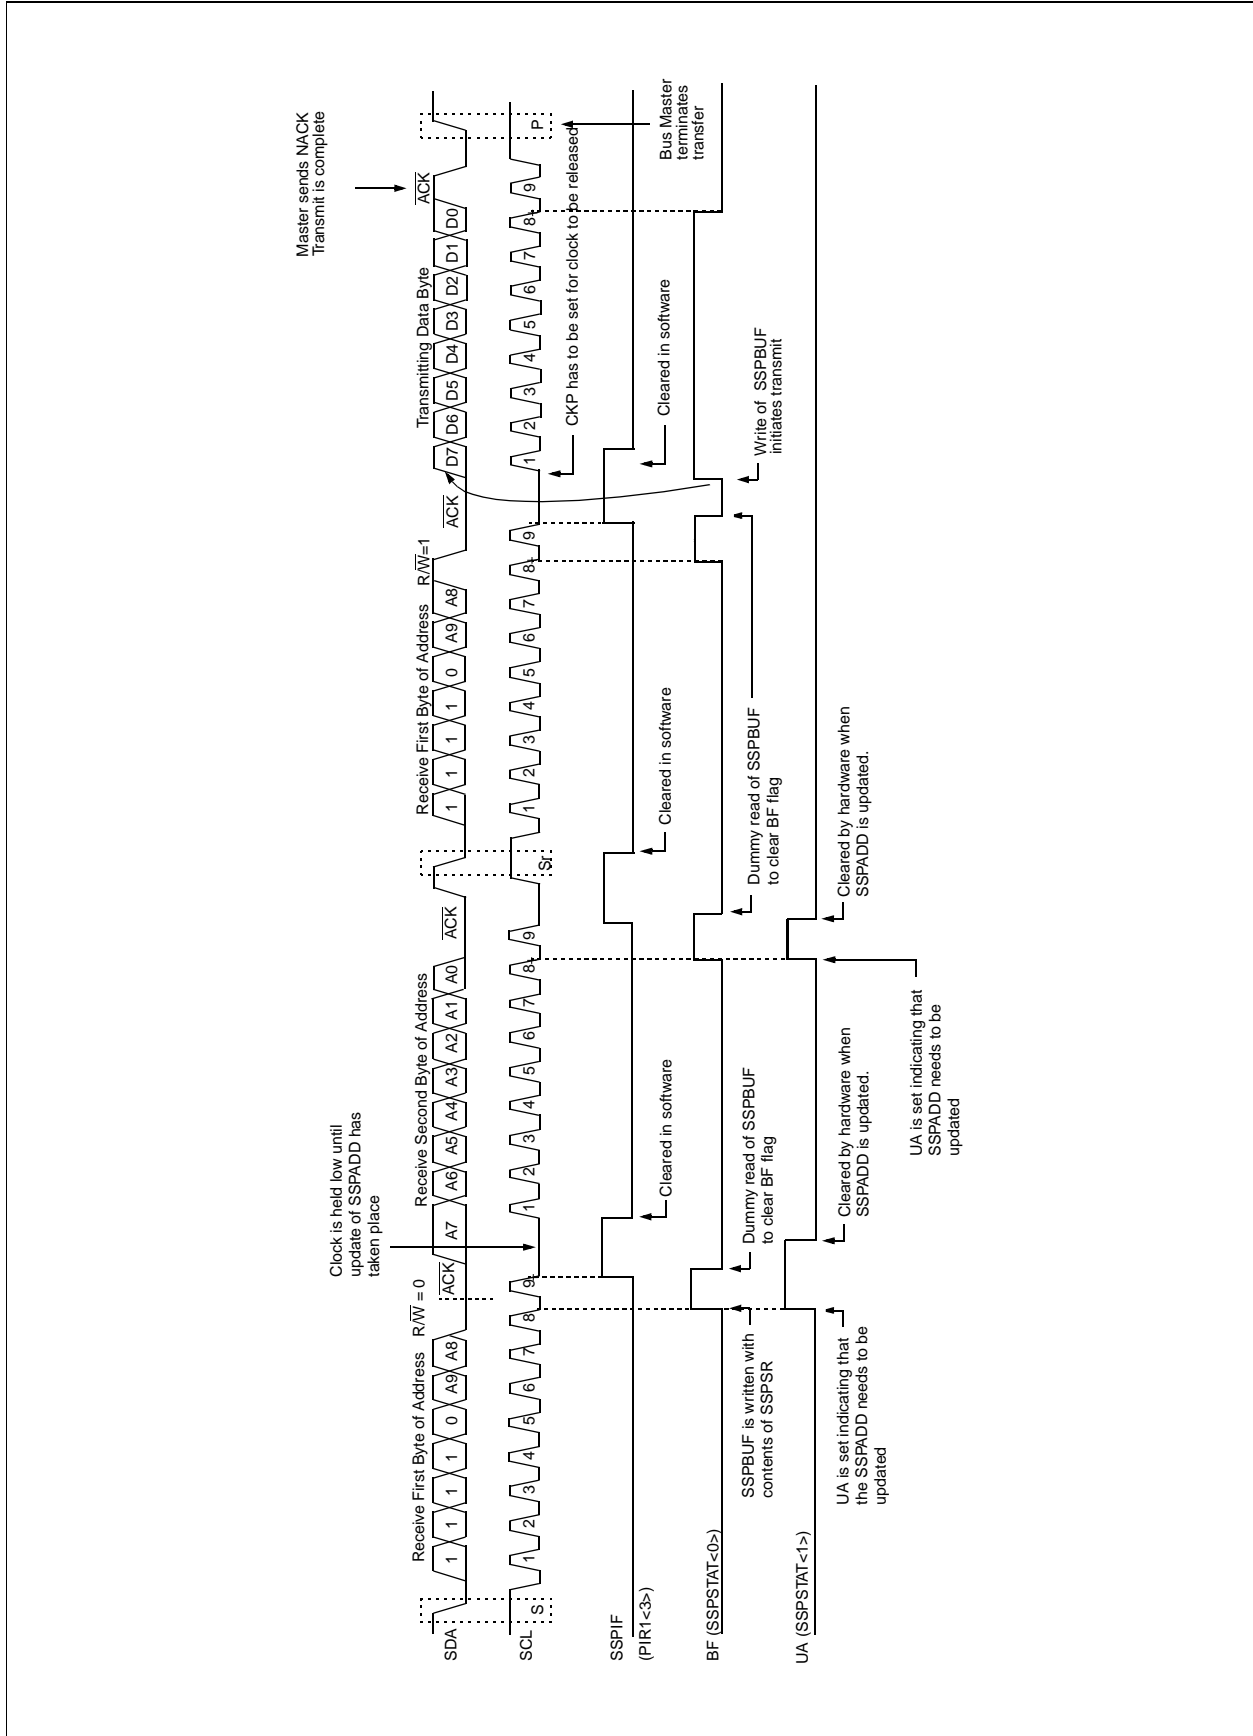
SDA
SCL
SSPIF
(PIR1<3>)
BF (SSPSTAT<0>)
UA (SSPSTAT<1>)

Receive First Byte of Address
$R/\overline{W}$ = 0
1 1 1 1 0 A9 A8
$\overline{ACK}$
S
1 2 3 4 5 6 7 8 9

Clock is held low until update of SSPADD has taken place

Receive Second Byte of Address
A7 A6 A5 A4 A3 A2 A1 A0
$\overline{ACK}$
1 2 3 4 5 6 7 8 9

Sr

Receive First Byte of Address
$R/\overline{W}$=1
1 1 1 1 0 A9 A8
$\overline{ACK}$
1 2 3 4 5 6 7 8 9

Transmitting Data Byte
D7 D6 D5 D4 D3 D2 D1 D0
$\overline{ACK}$
1 2 3 4 5 6 7 8 9
P

Master sends NACK
Transmit is complete

CKP has to be set for clock to be released

Bus Master terminates transfer

Cleared in software

Cleared in software

Cleared in software

SSPBUF is written with contents of SSPSR

Dummy read of SSPBUF to clear BF flag

Dummy read of SSPBUF to clear BF flag

Write of SSPBUF initiates transmit

UA is set indicating that the SSPADD needs to be updated

Cleared by hardware when SSPADD is updated.

UA is set indicating that SSPADD needs to be updated

Cleared by hardware when SSPADD is updated.